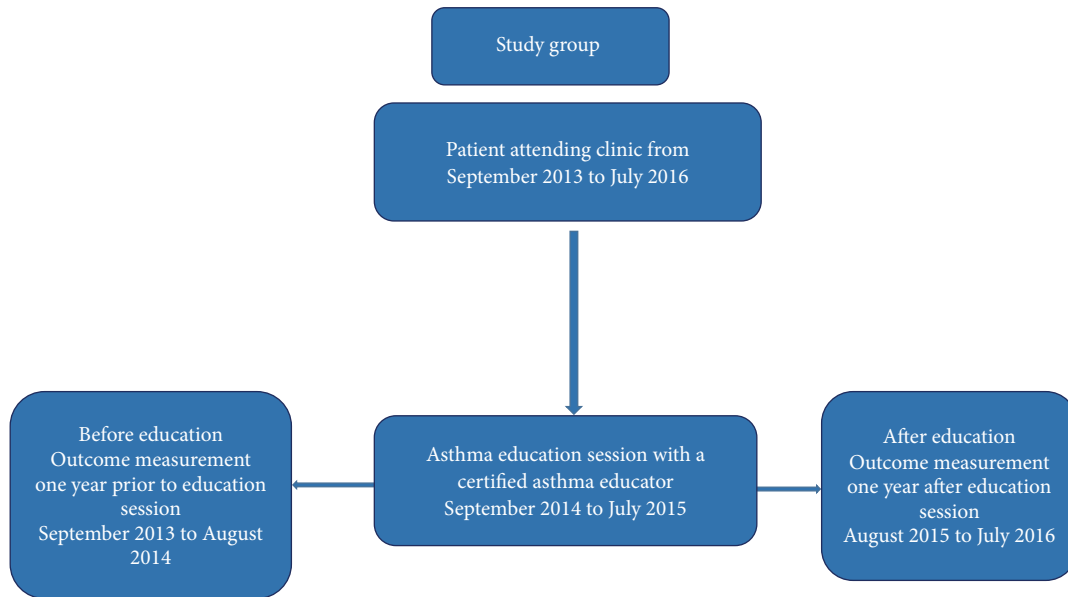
Study group

Patient attending clinic from
September 2013 to July 2016

Before education
Outcome measurement
one year prior to education session
September 2013 to August 2014

Asthma education session with a certified asthma educator
September 2014 to July 2015

After education
Outcome measurement
one year after education session
August 2015 to July 2016